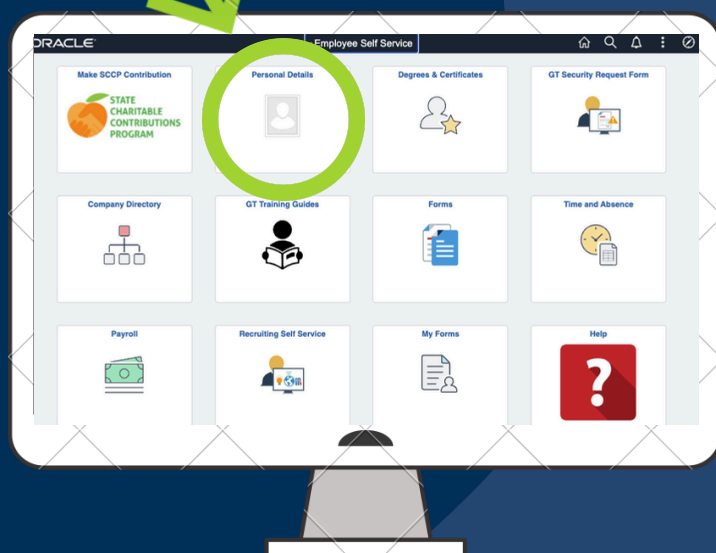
ORACLE

Employee Self Service

Make SCCP Contribution

STATE CHARITABLE CONTRIBUTIONS PROGRAM

Personal Details

Degrees & Certificates

GT Security Request Form

Company Directory

GT Training Guides

Forms

Time and Absence

Payroll

Recruiting Self Service

My Forms

Help

?